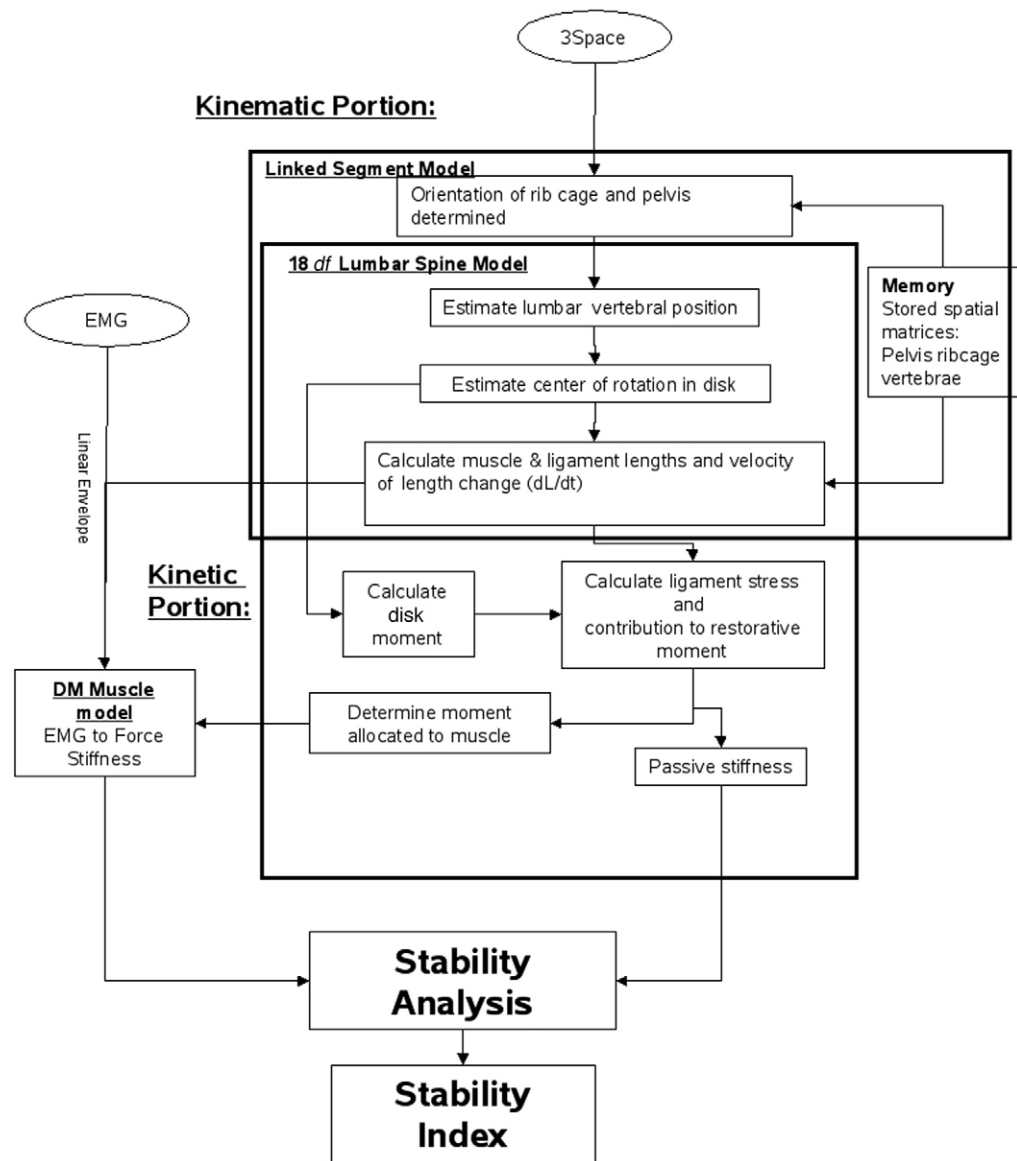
3Space

Kinematic Portion:

Linked Segment Model

Orientation of rib cage and pelvis determined

18 *df* Lumbar Spine Model

Memory
Stored spatial matrices:
Pelvis ribcage vertebrae

EMG

Estimate lumbar vertebral position

Estimate center of rotation in disk

Linear Envelope

Calculate muscle & ligament lengths and velocity of length change (dL/dt)

Kinetic Portion:

Calculate disk moment

Calculate ligament stress and contribution to restorative moment

DM Muscle model
EMG to Force
Stiffness

Determine moment allocated to muscle

Passive stiffness

Stability Analysis

Stability Index